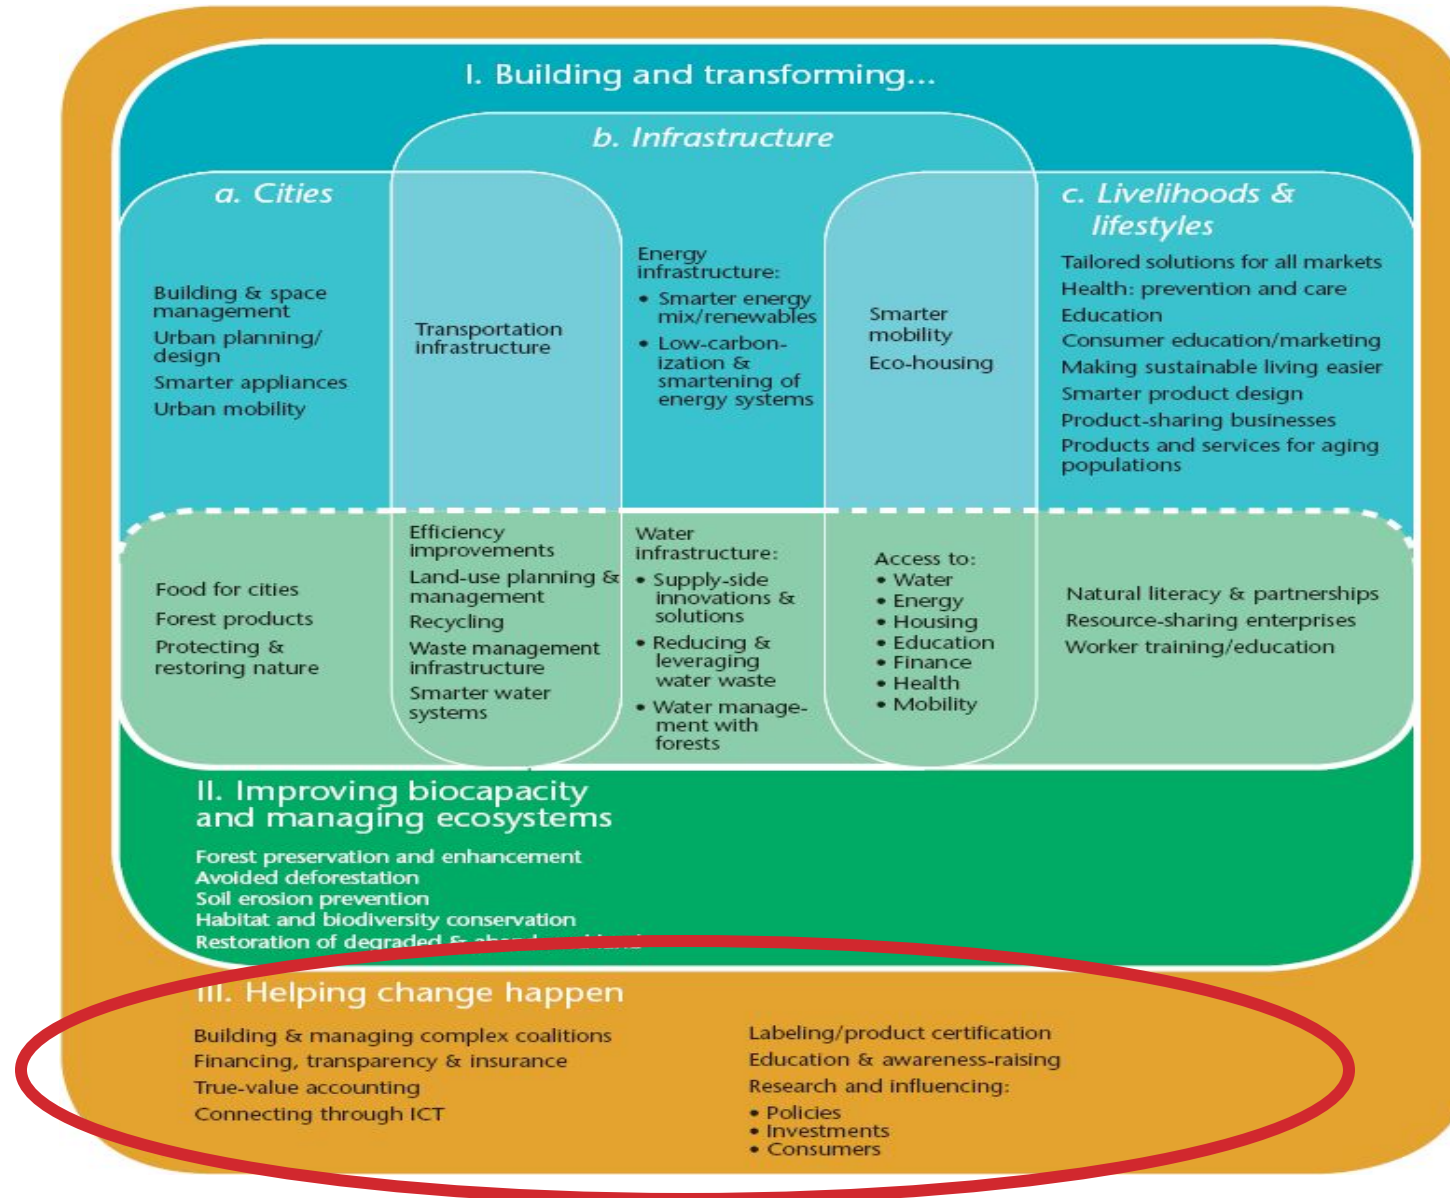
I. Building and transforming...

b. Infrastructure

a. Cities

Building & space management
Urban planning/ design
Smarter appliances
Urban mobility

Transportation infrastructure

Energy infrastructure:
• Smarter energy mix/renewables
• Low-carbonization & smartening of energy systems

Smarter mobility
Eco-housing

c. Livelihoods & lifestyles

Tailored solutions for all markets
Health: prevention and care
Education
Consumer education/marketing
Making sustainable living easier
Smarter product design
Product-sharing businesses
Products and services for aging populations

Food for cities
Forest products
Protecting & restoring nature

Efficiency improvements
Land-use planning & management
Recycling
Waste management infrastructure
Smarter water systems

Water infrastructure:
• Supply-side innovations & solutions
• Reducing & leveraging water waste
• Water management with forests

Access to:
• Water
• Energy
• Housing
• Education
• Finance
• Health
• Mobility

Natural literacy & partnerships
Resource-sharing enterprises
Worker training/education

II. Improving biocapacity and managing ecosystems

Forest preservation and enhancement
Avoided deforestation
Soil erosion prevention
Habitat and biodiversity conservation
Restoration of degraded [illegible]

III. Helping change happen

Building & managing complex coalitions
Financing, transparency & insurance
True-value accounting
Connecting through ICT

Labeling/product certification
Education & awareness-raising
Research and influencing:
• Policies
• Investments
• Consumers